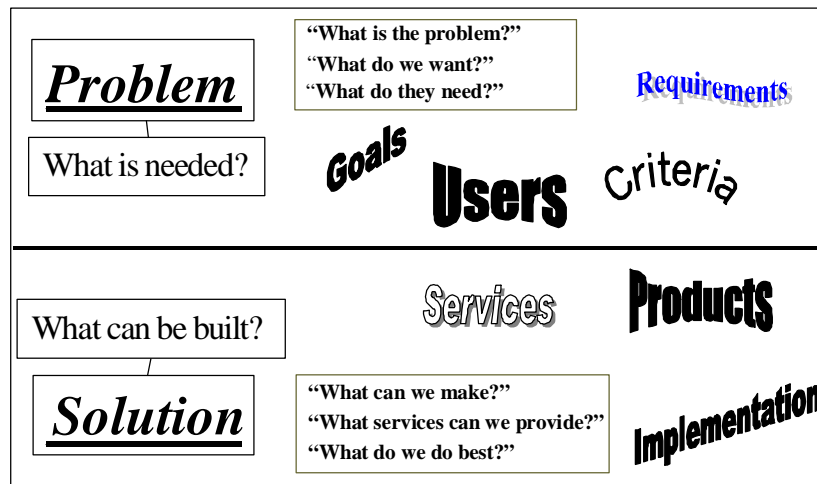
Problem

What is needed?

"What is the problem?"
"What do we want?"
"What do they need?"

Requirements

Goals

Users

Criteria

Services

Products

What can be built?

Solution

"What can we make?"
"What services can we provide?"
"What do we do best?"

Implementation